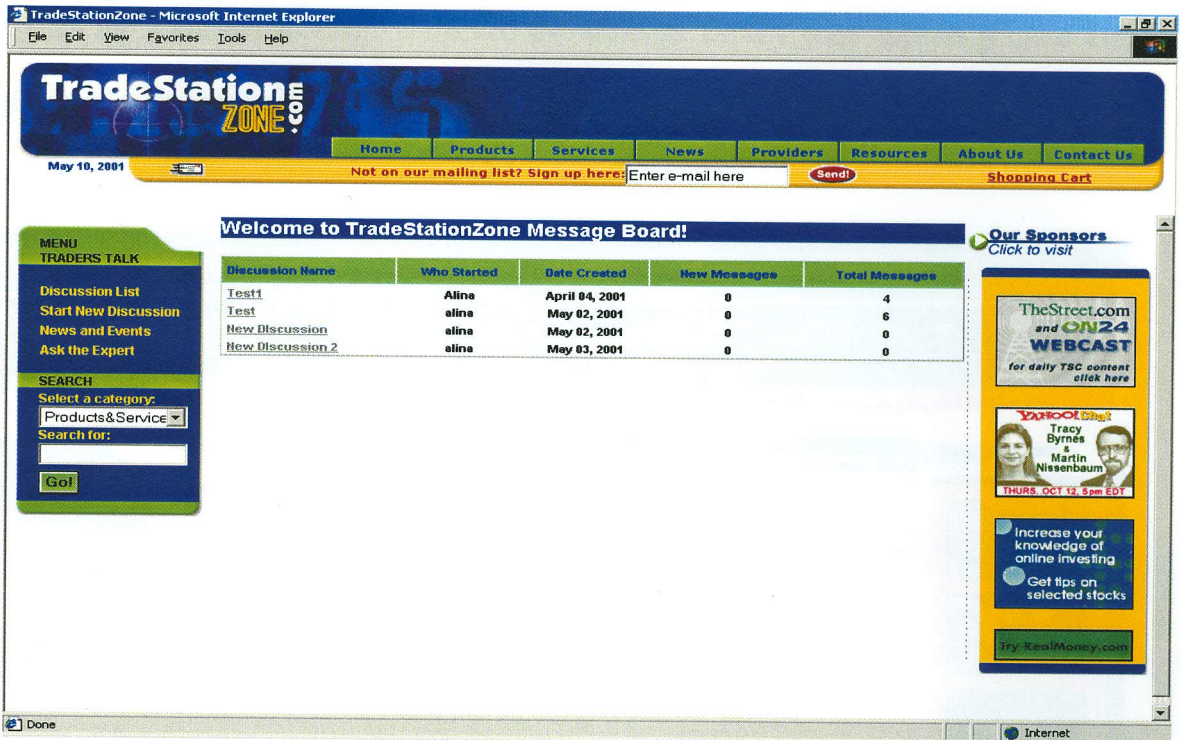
TradeStationZone - Microsoft Internet Explorer

File Edit View Favorites Tools Help

TradeStation ZONE .com

Home Products Services News Providers Resources About Us Contact Us

May 10, 2001

Not on our mailing list? Sign up here: Enter e-mail here Send! Shopping Cart

MENU
TRADERS TALK

Discussion List
Start New Discussion
News and Events
Ask the Expert

SEARCH
Select a category:
Products&Service
Search for:

Go!

Welcome to TradeStationZone Message Board!

| Discussion Name | Who Started | Date Created | New Messages | Total Messages |
|---|---|---|---|---|
| Test1 | Alina | April 04, 2001 | 0 | 4 |
| Test | alina | May 02, 2001 | 0 | 6 |
| New Discussion | alina | May 02, 2001 | 0 | 0 |
| New Discussion 2 | alina | May 03, 2001 | 0 | 0 |

Our Sponsors
Click to visit

TheStreet.com and ON24 WEBCAST
for daily TSC content click here

YAHOO! Chat
Tracy Byrnes & Martin Nissenbaum
THURS, OCT 12, 5pm EDT

Increase your knowledge of online investing

Get tips on selected stocks

Try RealMoney.com

Done

Internet